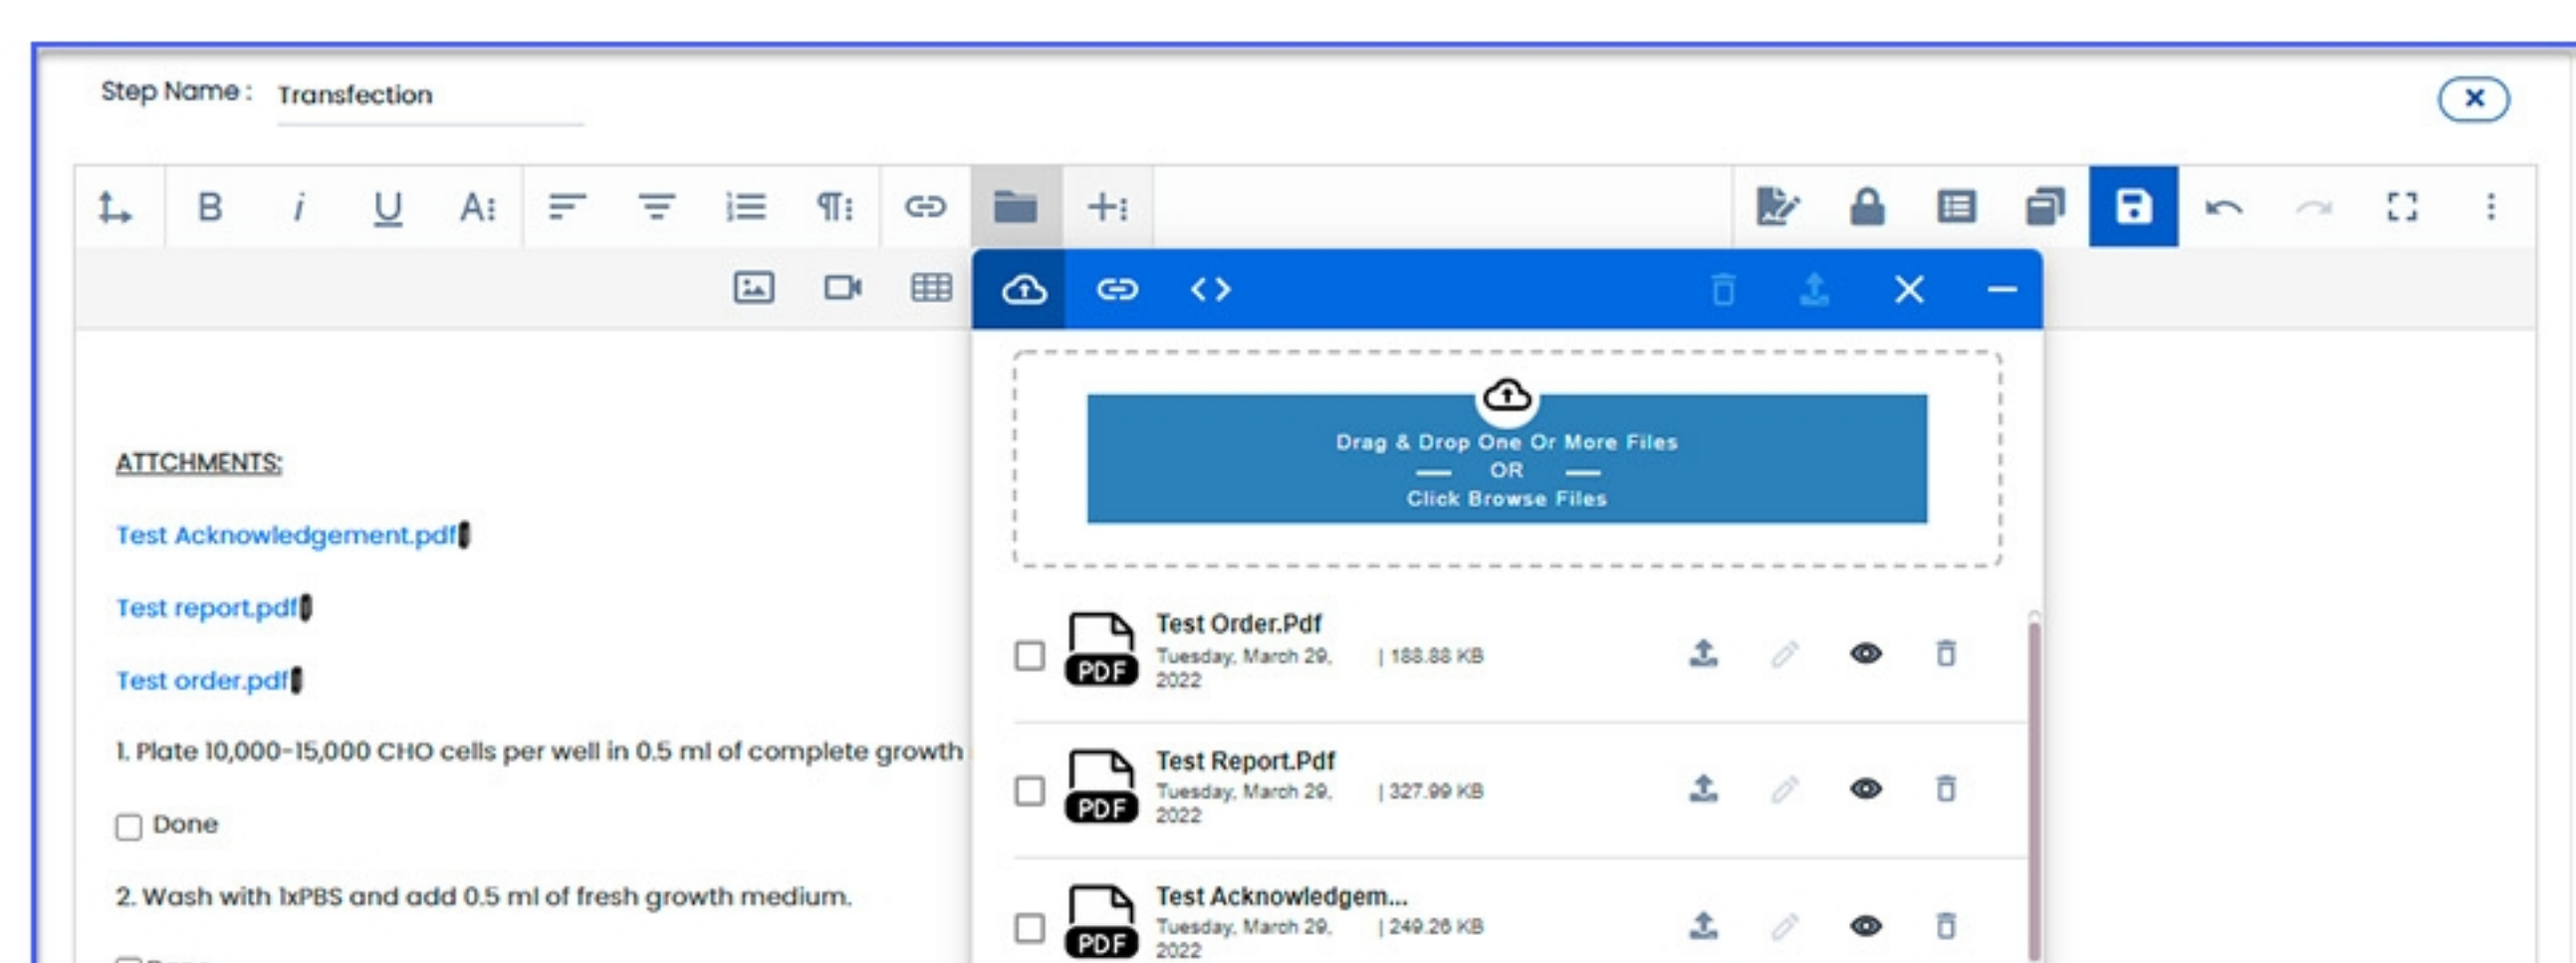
Step Name : Transfection

ATTCHMENTS:

Test Acknowledgement.pdf

Test report.pdf

Test order.pdf

1. Plate 10,000-15,000 CHO cells per well in 0.5 ml of complete growth

Done

2. Wash with 1xPBS and add 0.5 ml of fresh growth medium.

Drag & Drop One Or More Files
OR
Click Browse Files

PDF Test Order.Pdf
Tuesday, March 29, 2022 | 188.88 KB

PDF Test Report.Pdf
Tuesday, March 29, 2022 | 327.99 KB

PDF Test Acknowledgem...
Tuesday, March 29, 2022 | 249.26 KB